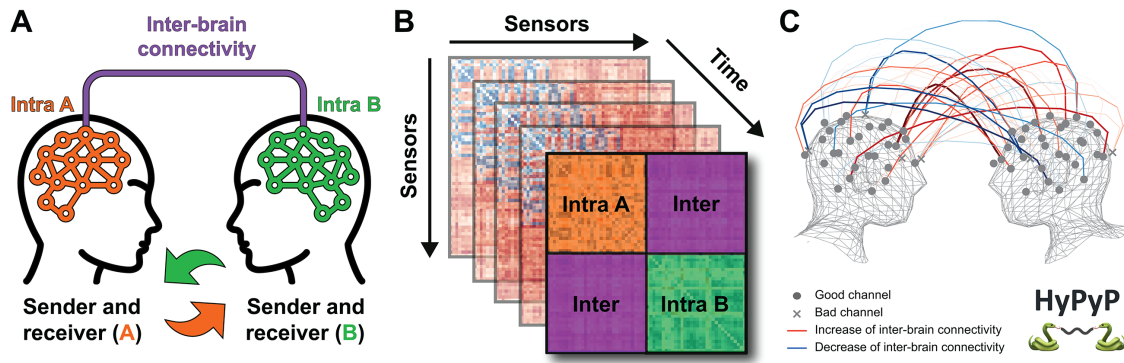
A

Inter-brain connectivity

Intra A

Intra B

Sender and receiver (A)

Sender and receiver (B)

B

Sensors

Time

Sensors

Intra A

Inter

Inter

Intra B

C

Good channel

Bad channel

Increase of inter-brain connectivity

Decrease of inter-brain connectivity

HyPyP